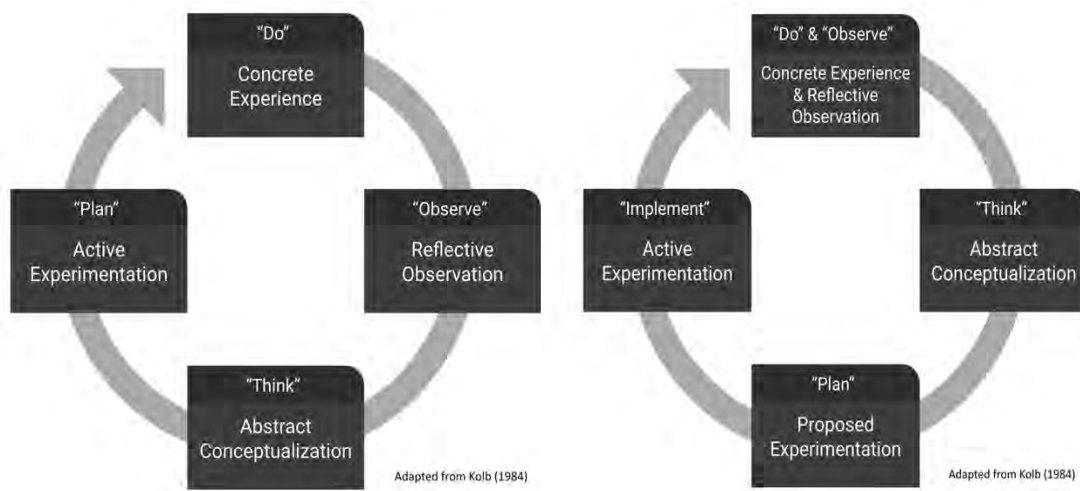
"Do"
Concrete Experience

"Plan"
Active Experimentation

"Observe"
Reflective Observation

"Think"
Abstract Conceptualization

Adapted from Kolb (1984)

"Do" & "Observe"
Concrete Experience & Reflective Observation

"Implement"
Active Experimentation

"Think"
Abstract Conceptualization

"Plan"
Proposed Experimentation

Adapted from Kolb (1984)